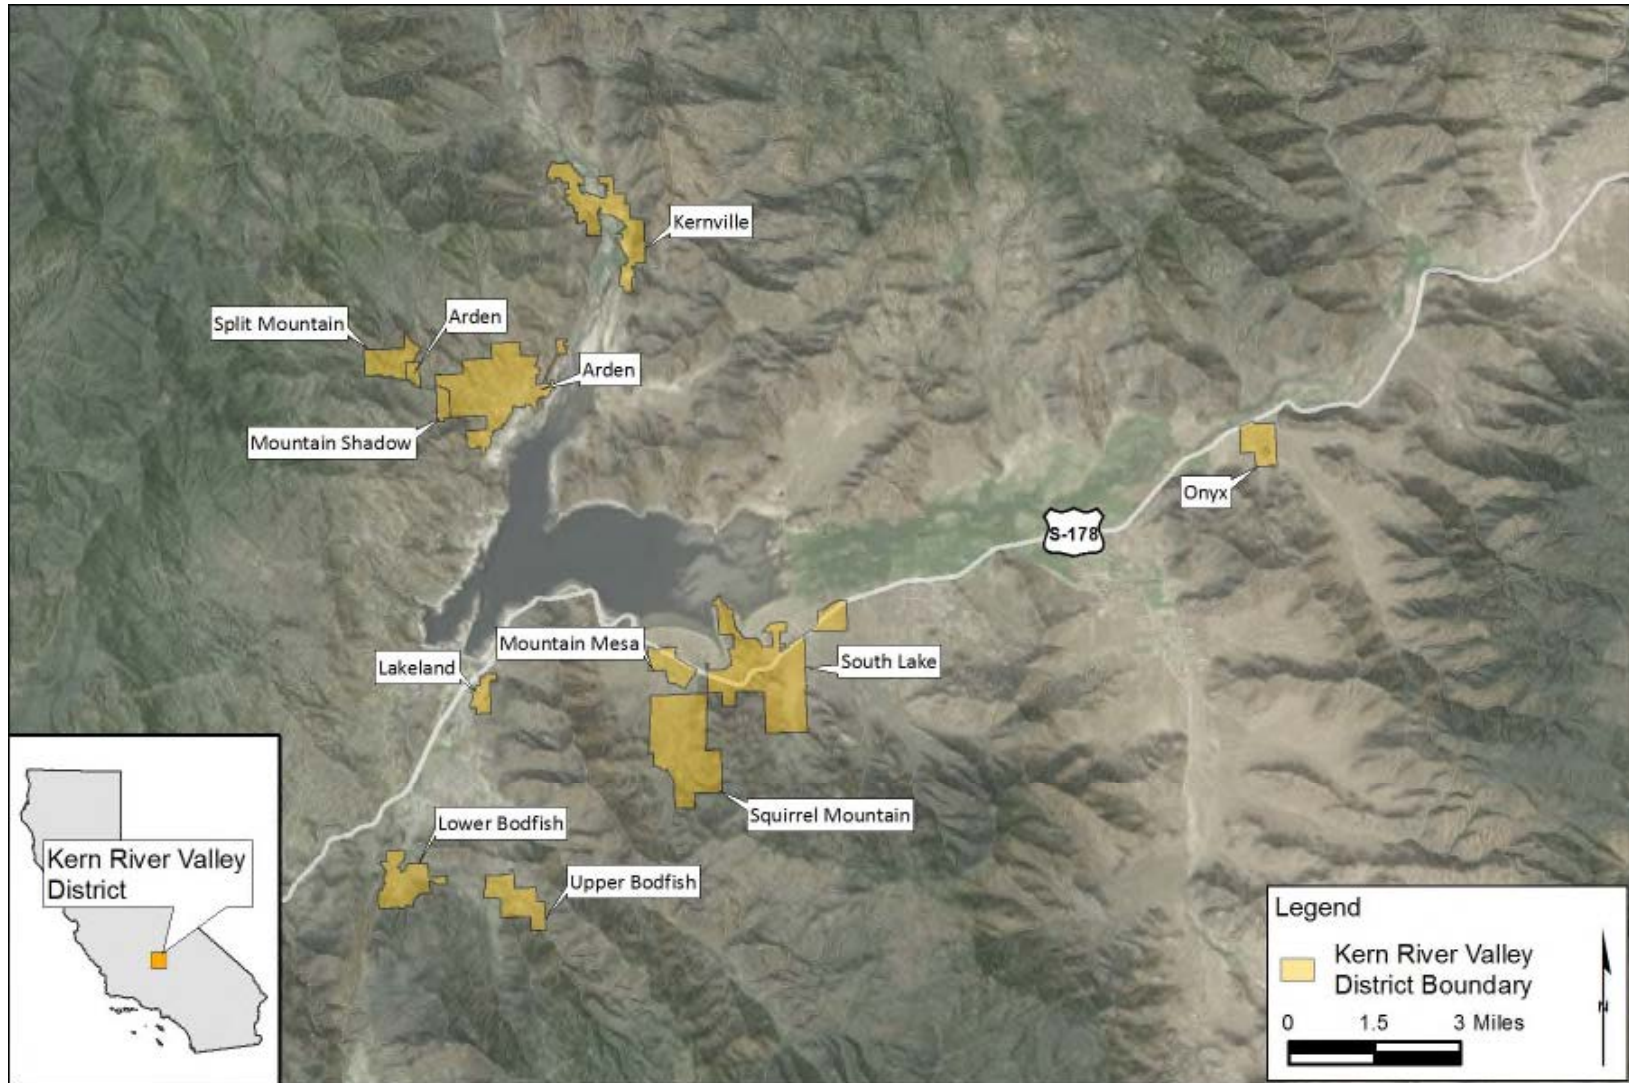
Kernville

Split Mountain

Arden

Arden

Mountain Shadow

Onyx

S-178

Mountain Mesa

South Lake

Lakeland

Squirrel Mountain

Lower Bodfish

Upper Bodfish

Kern River Valley District

Legend

Kern River Valley District Boundary

0 1.5 3 Miles

N